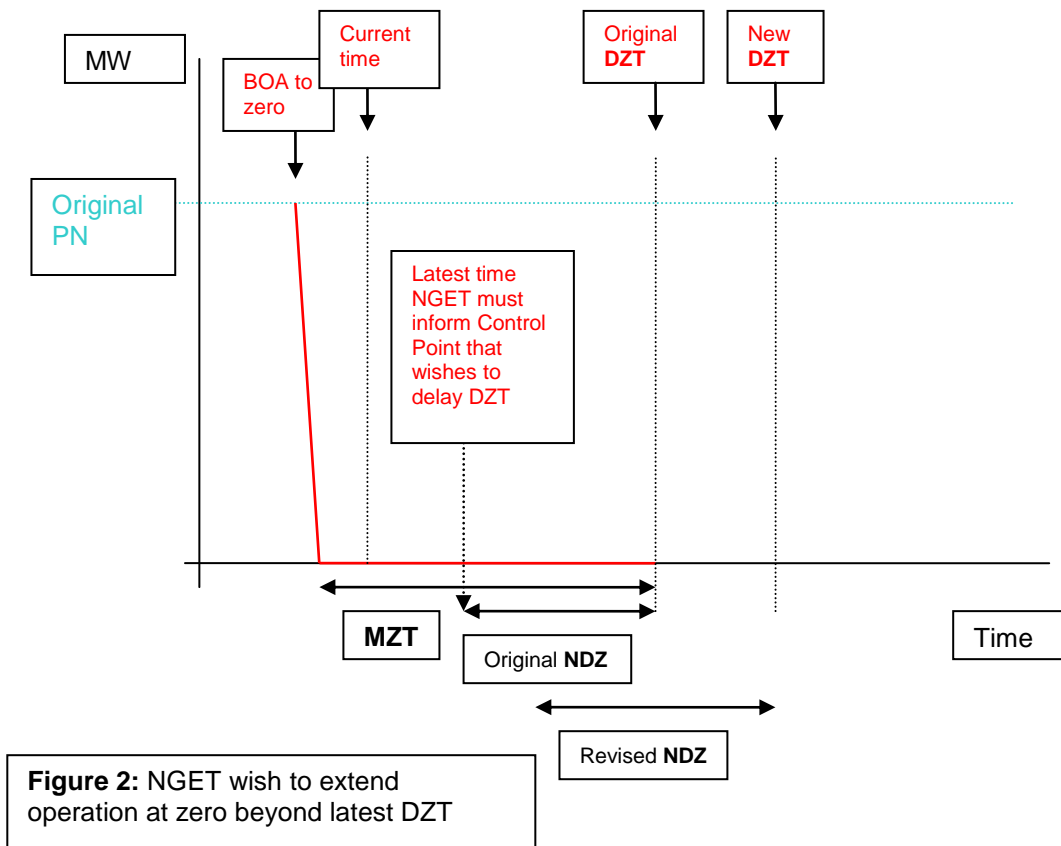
MW

BOA to zero

Current time

Original DZT

New DZT

Original PN

Latest time NGET must inform Control Point that wishes to delay DZT

MZT

Original NDZ

Time

Revised NDZ

**Figure 2:** NGET wish to extend operation at zero beyond latest DZT